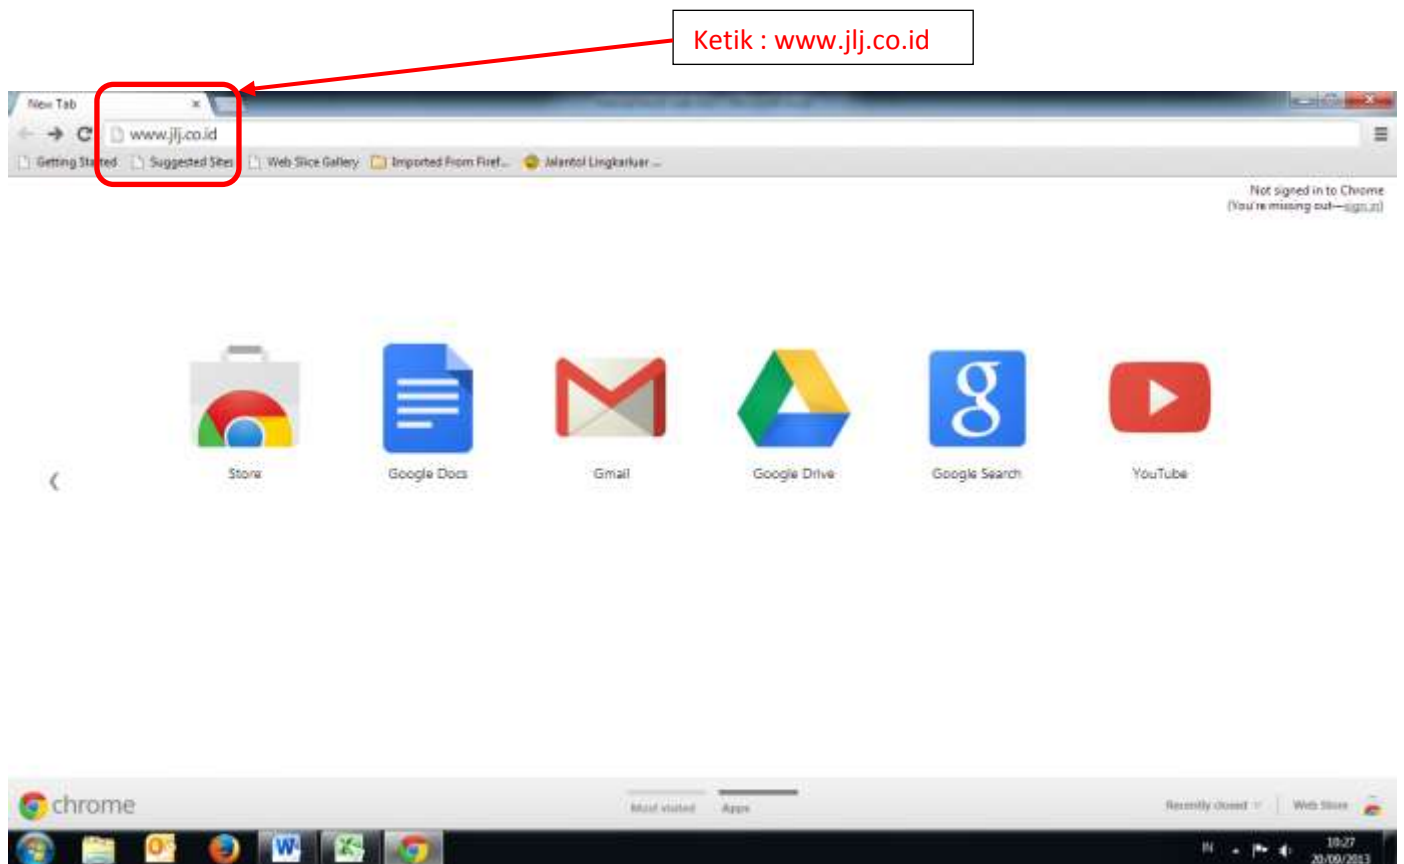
Ketik : www.jlj.co.id

New Tab ×

www.jlj.co.id

Getting Started Suggested Sites Web Slice Gallery Imported From Firef... Jalantol Lingkarluar ...

Not signed in to Chrome
(You're missing out—sign in)

Store

Google Docs

Gmail

Google Drive

Google Search

YouTube

chrome

Most visited Apps

Recently closed Web Store

IN

10:27
20/09/2013